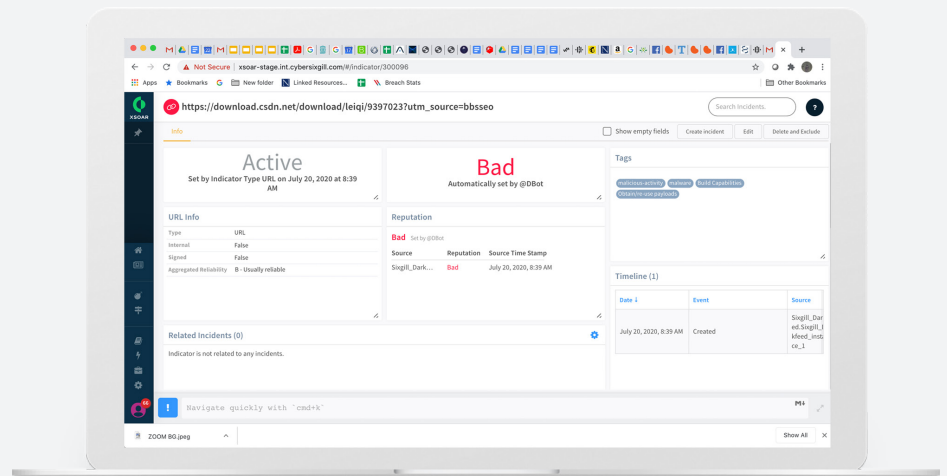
Not Secure | xsoar-stage.int.cybersixgill.com/#/indicator/300096

Apps Bookmarks New folder Linked Resources... Breach Stats Other Bookmarks

XSOAR

https://download.csdn.net/download/leiqi/9397023?utm_source=bbsseo

Search incidents.

?

Info

Show empty fields Create incident Edit Delete and Exclude

Active
Set by Indicator Type URL on July 20, 2020 at 8:39 AM

Bad
Automatically set by @DBot

Tags

malicious-activity malware Build Capabilities Obtain/re-use payloads

URL Info

| Type | URL |
|---|---|
| Internal | False |
| Signed | False |
| Aggregated Reliability | B - Usually reliable |

Reputation

Bad Set by @DBot

| Source | Reputation | Source Time Stamp |
|---|---|---|
| Sixgill_Dark... | Bad | July 20, 2020, 8:39 AM |

Timeline (1)

| Date ↓ | Event | Source |
|---|---|---|
| July 20, 2020, 8:39 AM | Created | Sixgill_Dared.Sixgill_Dkfeed_instace_1 |

Related Incidents (0)

Indicator is not related to any incidents.

66

!

Navigate quickly with `cmd+k`

ZOOM BG.jpeg

Show All